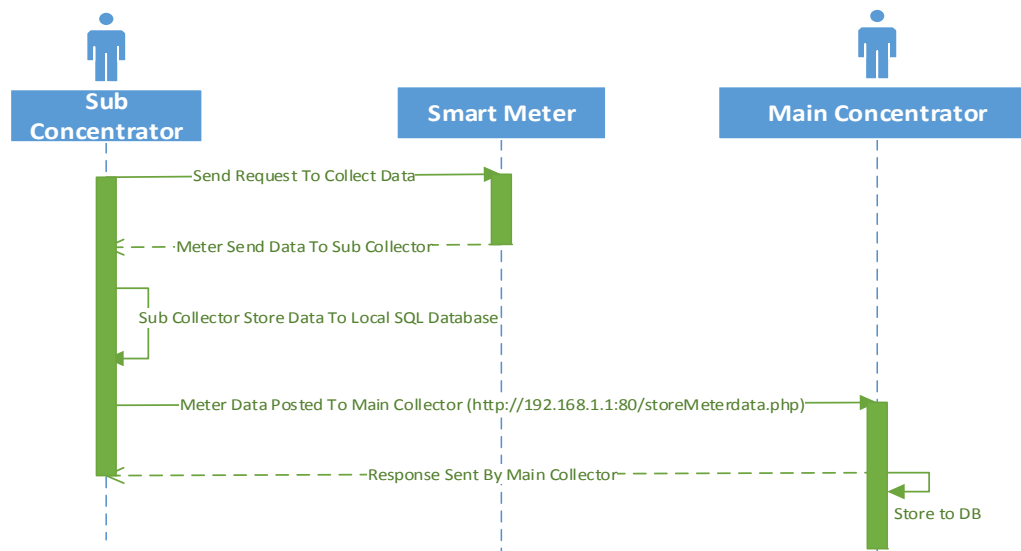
Sub Concentrator

Smart Meter

Main Concentrator

Send Request To Collect Data

Meter Send Data To Sub Collector

Sub Collector Store Data To Local SQL Database

Meter Data Posted To Main Collector (http://192.168.1.1:80/storeMeterdata.php)

Response Sent By Main Collector

Store to DB